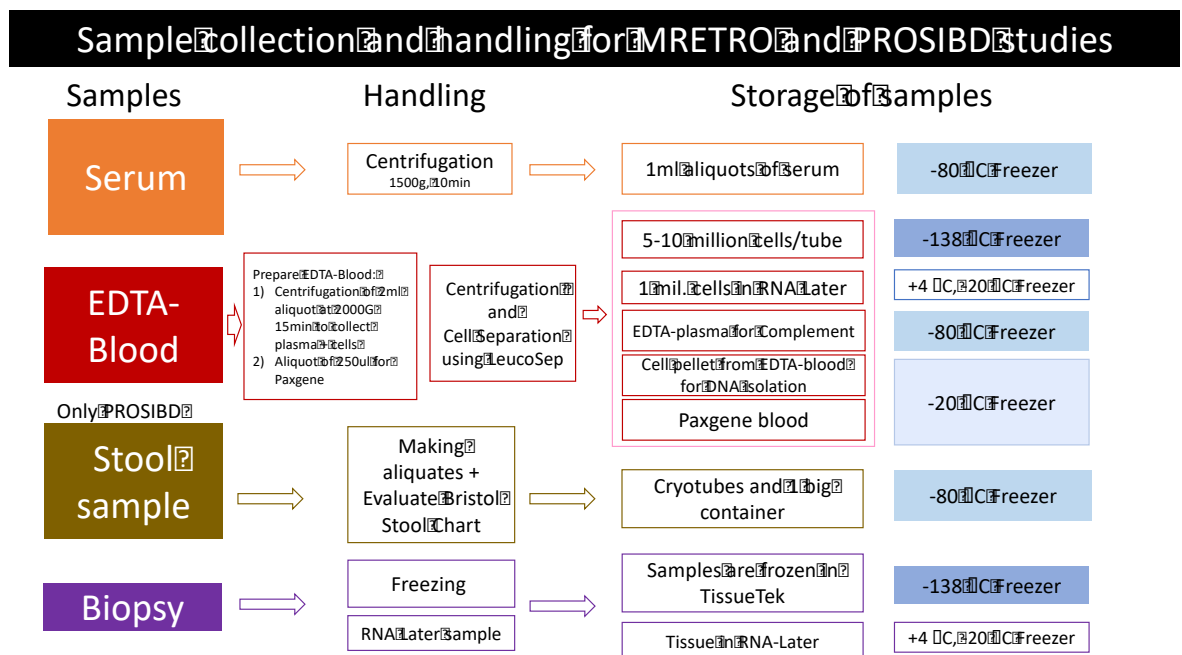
Sample�collection�and�handling�for�MRETRO�and�PROSIBD�studies

Samples

Handling

Storage�of�samples

Serum

Centrifugation
1500g,�10min

1ml�aliquots�of�serum

-80�C�Freezer

EDTA-Blood

Prepare�EDTA-Blood:�
1) Centrifugation�of�2ml�aliquot�at�2000G�15min�to�collect�plasma�+�cells�
2) Aliquot�of�250ul�for�Paxgene

Centrifugation�and�Cell�Separation�using�LeucoSep

5-10�million�cells/tube

-138�C�Freezer

1�mil.�cells�in�RNA�Later

+4�C,�-20�C�Freezer

EDTA-plasma�for�Complement

-80�C�Freezer

Cell�pellet�from�EDTA-blood�for�DNA�isolation

Paxgene blood

-20�C�Freezer

Only�PROSIBD�

Stool�sample

Making�aliquates + Evaluate�Bristol�Stool�Chart

Cryotubes and�1�big�container

-80�C�Freezer

Biopsy

Freezing

Samples�are�frozen�in�TissueTek

-138�C�Freezer

RNA�Later�sample

Tissue�in�RNA-Later

+4�C,�-20�C�Freezer